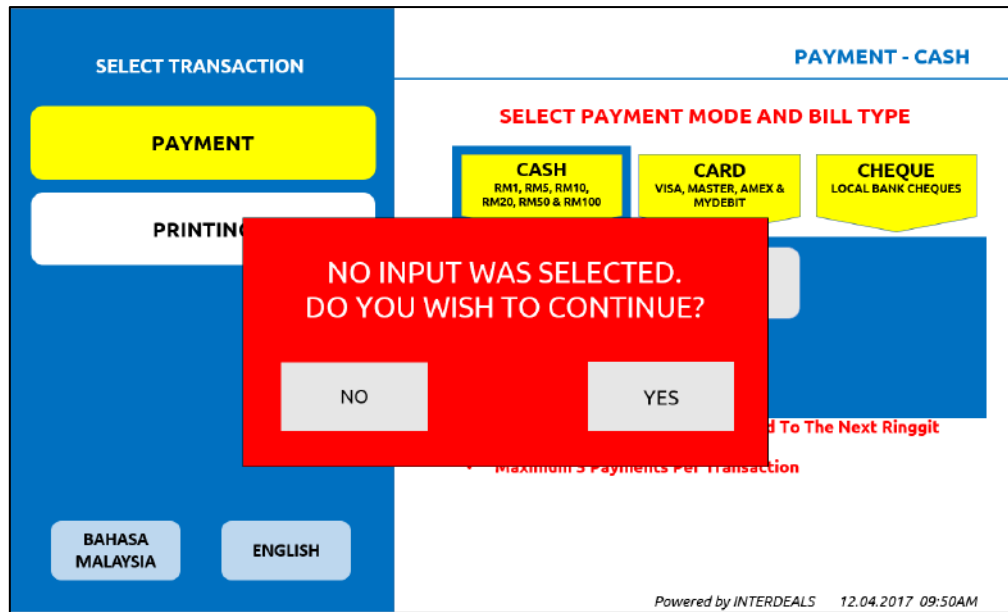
SELECT TRANSACTION

PAYMENT

PRINTIN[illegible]

BAHASA MALAYSIA

ENGLISH

PAYMENT - CASH

SELECT PAYMENT MODE AND BILL TYPE

CASH
RM1, RM5, RM10, RM20, RM50 & RM100

CARD
VISA, MASTER, AMEX & MYDEBIT

CHEQUE
LOCAL BANK CHEQUES

NO INPUT WAS SELECTED.
DO YOU WISH TO CONTINUE?

NO

YES

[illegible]d To The Next Ringgit

• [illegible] Payments Per Transaction

Powered by INTERDEALS 12.04.2017 09:50AM